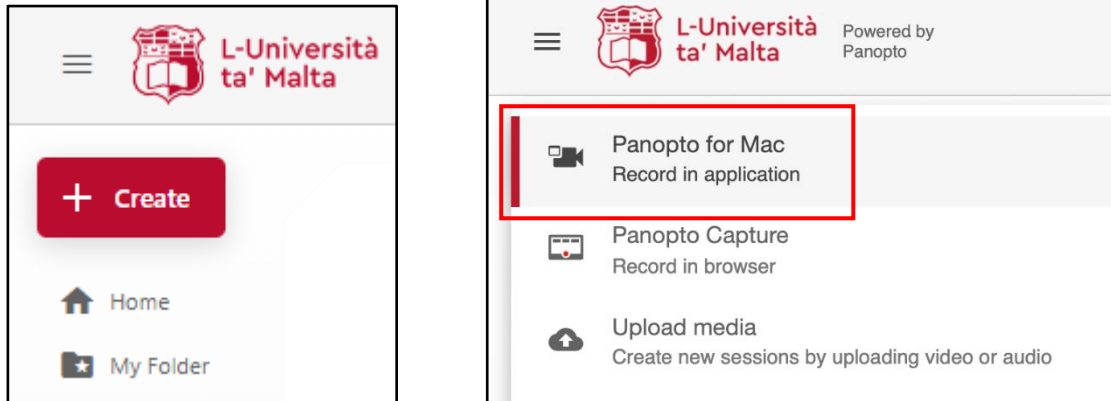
L-Università ta' Malta

+ Create

Home

My Folder

L-Università ta' Malta

Powered by Panopto

Panopto for Mac
Record in application

Panopto Capture
Record in browser

Upload media
Create new sessions by uploading video or audio